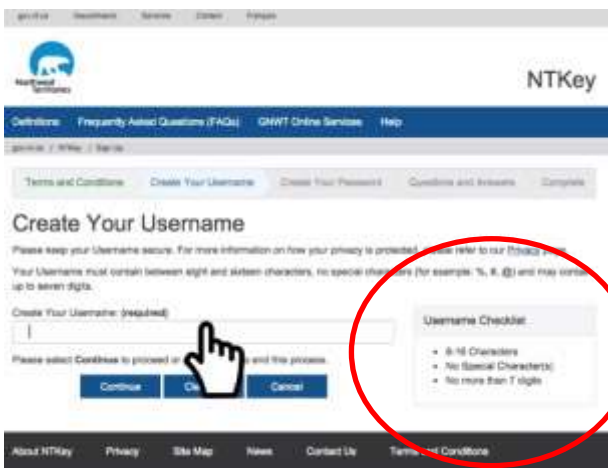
gov.nt.ca Department Services Contact Français

Northwest Territories

NTKey

Definitions Frequently Asked Questions (FAQs) GNWT Online Services Help

gov.nt.ca / NTKey / Sign Up

Terms and Conditions Create Your Username Create Your Password Questions and Answers Complete

Create Your Username

Please keep your Username secure. For more information on how your privacy is protected, please refer to our Privacy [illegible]

Your Username must contain between eight and sixteen characters, no special characters (for example: %, &, @) and may contain up to seven digits.

Create Your Username: (required)

Please select Continue to proceed or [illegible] and this process.

Continue Cl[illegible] Cancel

Username Checklist

- 8-16 Characters
- No Special Character(s)
- No more than 7 digits

About NTKey Privacy Site Map News Contact Us Term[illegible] Conditions